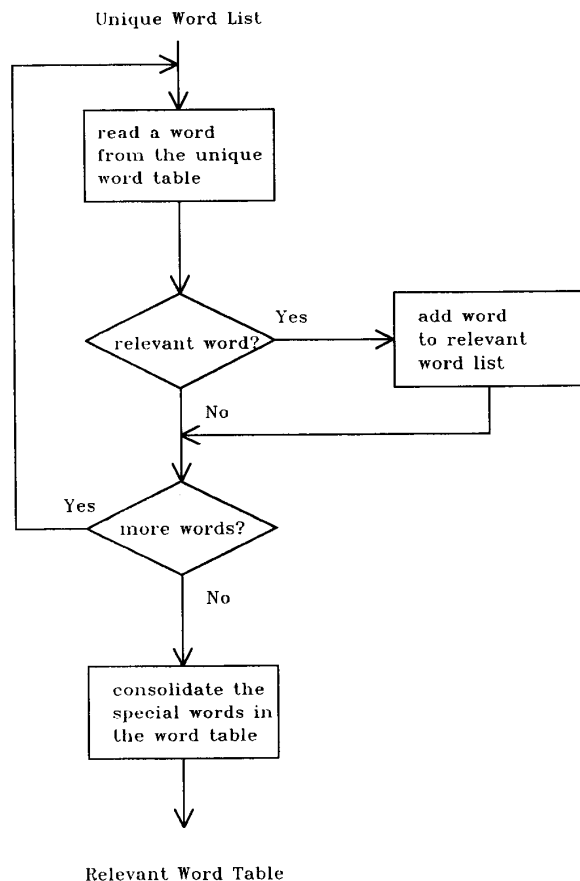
Unique Word List

read a word from the unique word table

relevant word?

Yes

add word to relevant word list

No

Yes

more words?

No

consolidate the special words in the word table

Relevant Word Table